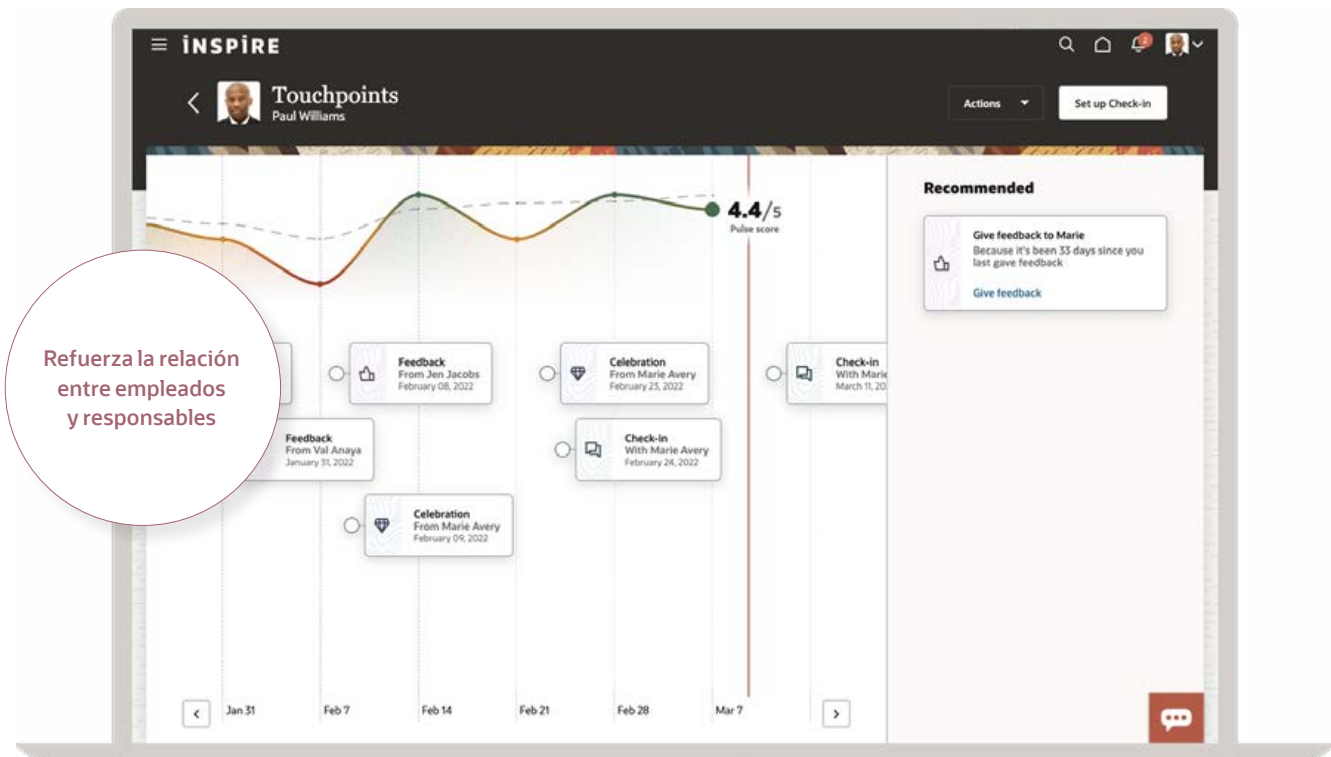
INSPIRE

Touchpoints
Paul Williams

Actions

Set up Check-in

4.4/5
Pulse score

Recommended

Give feedback to Marie
Because it's been 33 days since you last gave feedback
Give feedback

Refuerza la relación entre empleados y responsables

Feedback
From Jen Jacobs
February 08, 2022

Celebration
From Marie Avery
February 23, 2022

Check-in
With Marie
March 11, 20

Feedback
From Val Anaya
January 31, 2022

Check-in
With Marie Avery
February 24, 2022

Celebration
From Marie Avery
February 09, 2022

Jan 31
Feb 7
Feb 14
Feb 21
Feb 28
Mar 7